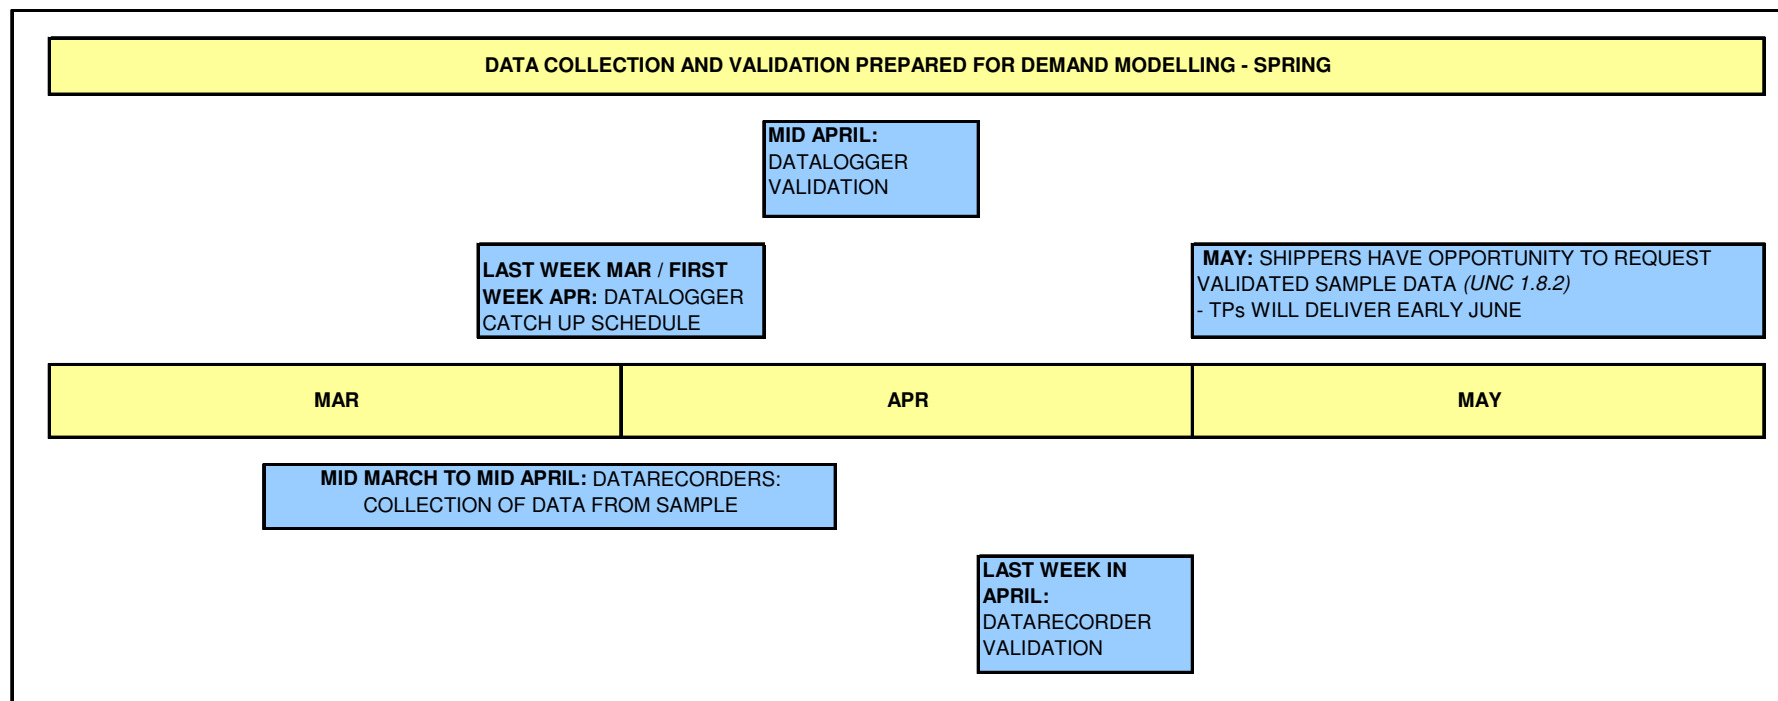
DATA COLLECTION AND VALIDATION PREPARED FOR DEMAND MODELLING - SPRING

MID APRIL: DATALOGGER VALIDATION

LAST WEEK MAR / FIRST WEEK APR: DATALOGGER CATCH UP SCHEDULE

MAY: SHIPPERS HAVE OPPORTUNITY TO REQUEST VALIDATED SAMPLE DATA (UNC 1.8.2) - TPs WILL DELIVER EARLY JUNE

| MAR | APR | MAY |
|---|---|---|

MID MARCH TO MID APRIL: DATARECORDERS: COLLECTION OF DATA FROM SAMPLE

LAST WEEK IN APRIL: DATARECORDER VALIDATION